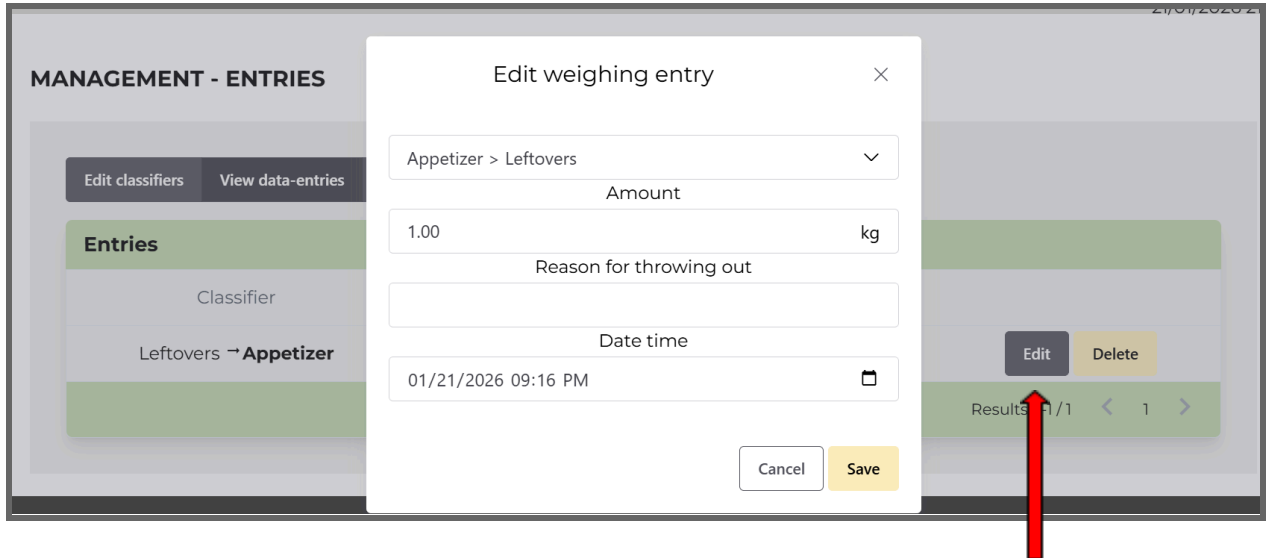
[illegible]

MANAGEMENT - ENTRIES

Edit classifiers
View data-entries

Entries

Classifier

Leftovers → **Appetizer**

Edit
Delete

Results: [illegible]1/1 < 1 >

Edit weighing entry
×

Appetizer > Leftovers

Amount

1.00
kg

Reason for throwing out

Date time

01/21/2026 09:16 PM

Cancel
Save